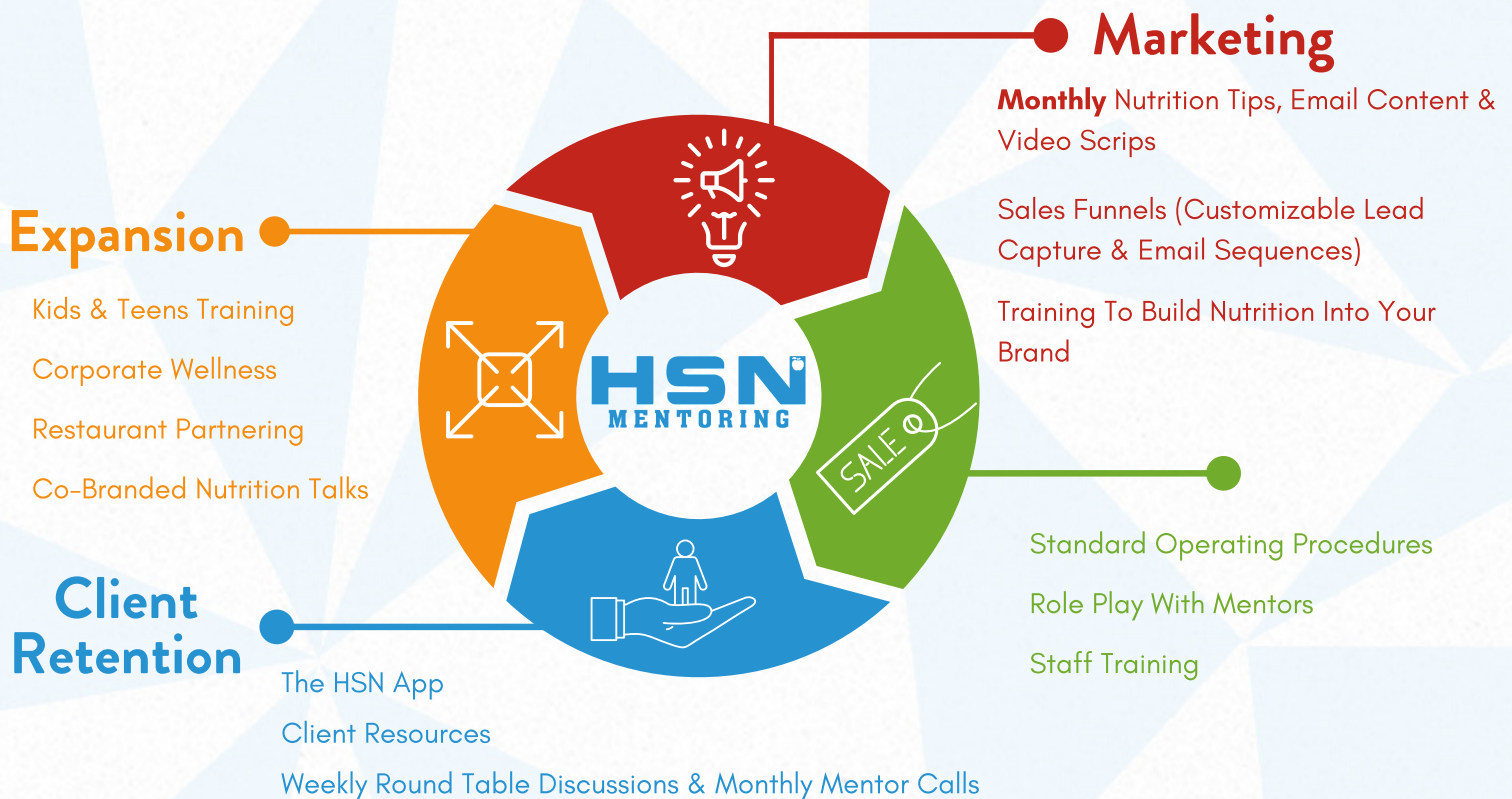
Marketing

**Monthly** Nutrition Tips, Email Content & Video Scrips

Sales Funnels (Customizable Lead Capture & Email Sequences)

Training To Build Nutrition Into Your Brand

Expansion

Kids & Teens Training

Corporate Wellness

Restaurant Partnering

Co-Branded Nutrition Talks

HSN
MENTORING

SALE

Standard Operating Procedures

Role Play With Mentors

Staff Training

Client Retention

The HSN App

Client Resources

Weekly Round Table Discussions & Monthly Mentor Calls